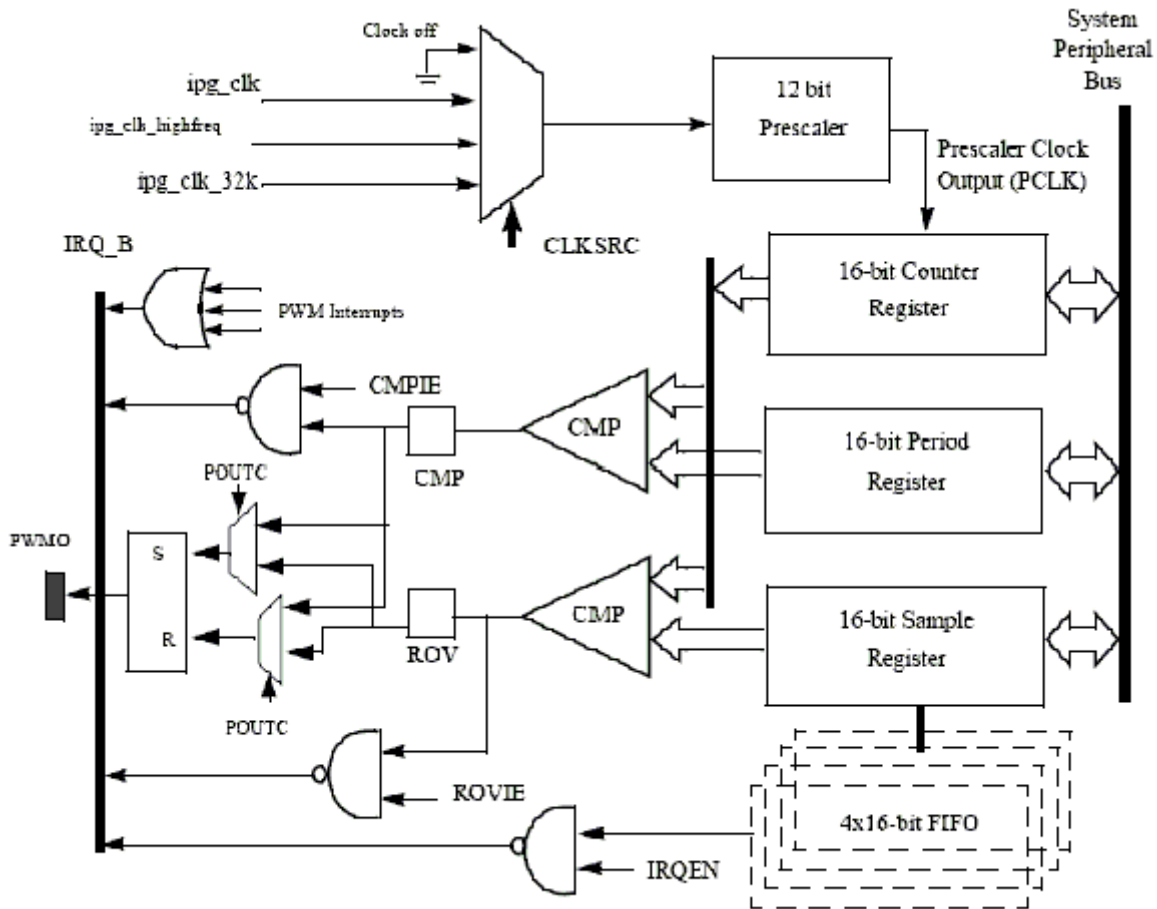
Clock off

ipg_clk

ipg_clk_highfreq

ipg_clk_32k

CLKSRC

12 bit Prescaler

Prescaler Clock Output (PCLK)

System Peripheral Bus

IRQ_B

PWM Interrupts

16-bit Counter Register

CMPIE

CMP

CMP

16-bit Period Register

POUTC

PWMO

S

R

CMP

ROV

16-bit Sample Register

POUTC

ROVIE

4x16-bit FIFO

IRQEN